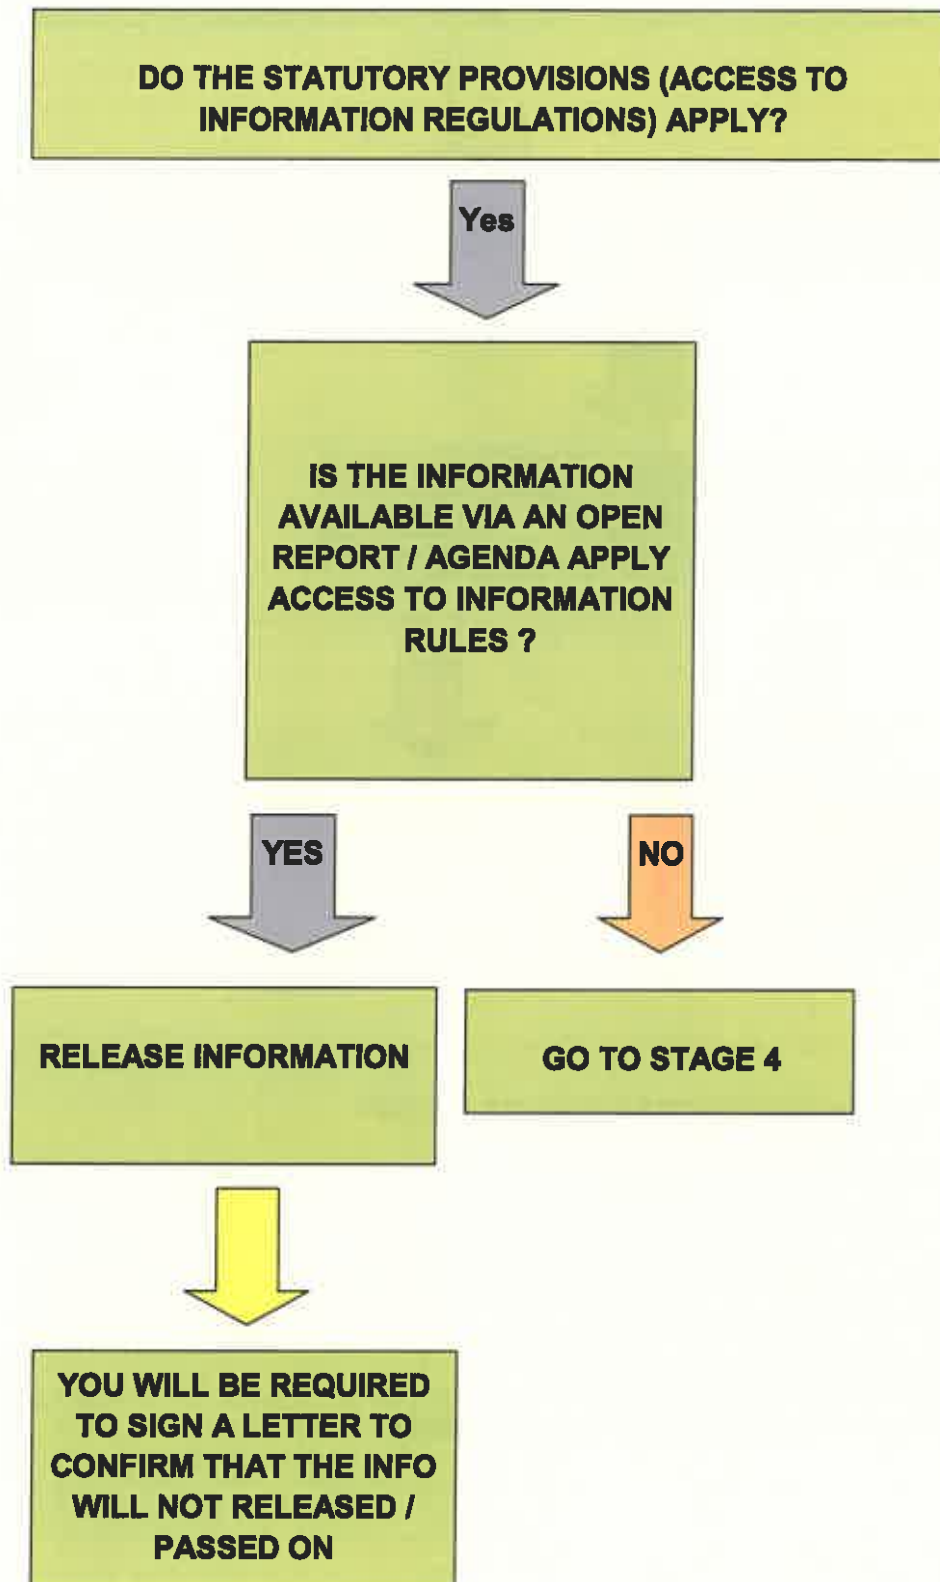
DO THE STATUTORY PROVISIONS (ACCESS TO INFORMATION REGULATIONS) APPLY?

Yes

IS THE INFORMATION AVAILABLE VIA AN OPEN REPORT / AGENDA APPLY ACCESS TO INFORMATION RULES ?

YES

NO

RELEASE INFORMATION

GO TO STAGE 4

YOU WILL BE REQUIRED TO SIGN A LETTER TO CONFIRM THAT THE INFO WILL NOT RELEASED / PASSED ON